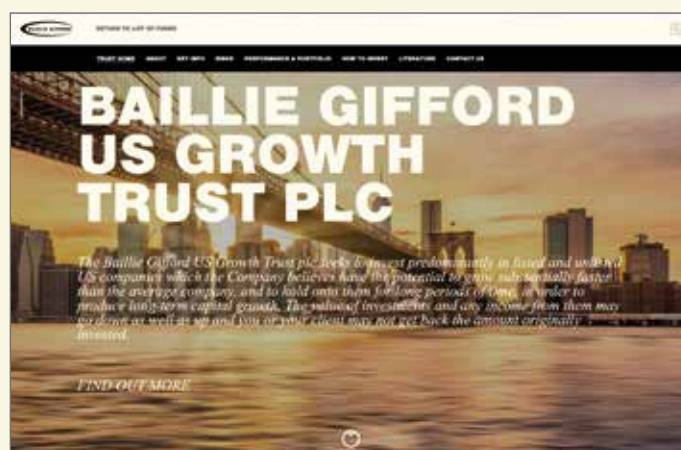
RETURN TO LIST OF FUNDS

TRUST HOME ABOUT KEY INFO DIMS PERFORMANCE & PORTFOLIO HOW TO INVEST LITERATURE CONTACT US

BAILLIE GIFFORD US GROWTH TRUST PLC

The Baillie Gifford US Growth Trust plc seeks to invest predominantly in listed and unlisted US companies which the Company believes have the potential to grow substantially faster than the average company, and to hold onto them for long periods of time, in order to produce long-term capital growth. The value of investments and any income from them may go down as well as up and you or your client may not get back the amount originally invested.

FIND OUT MORE